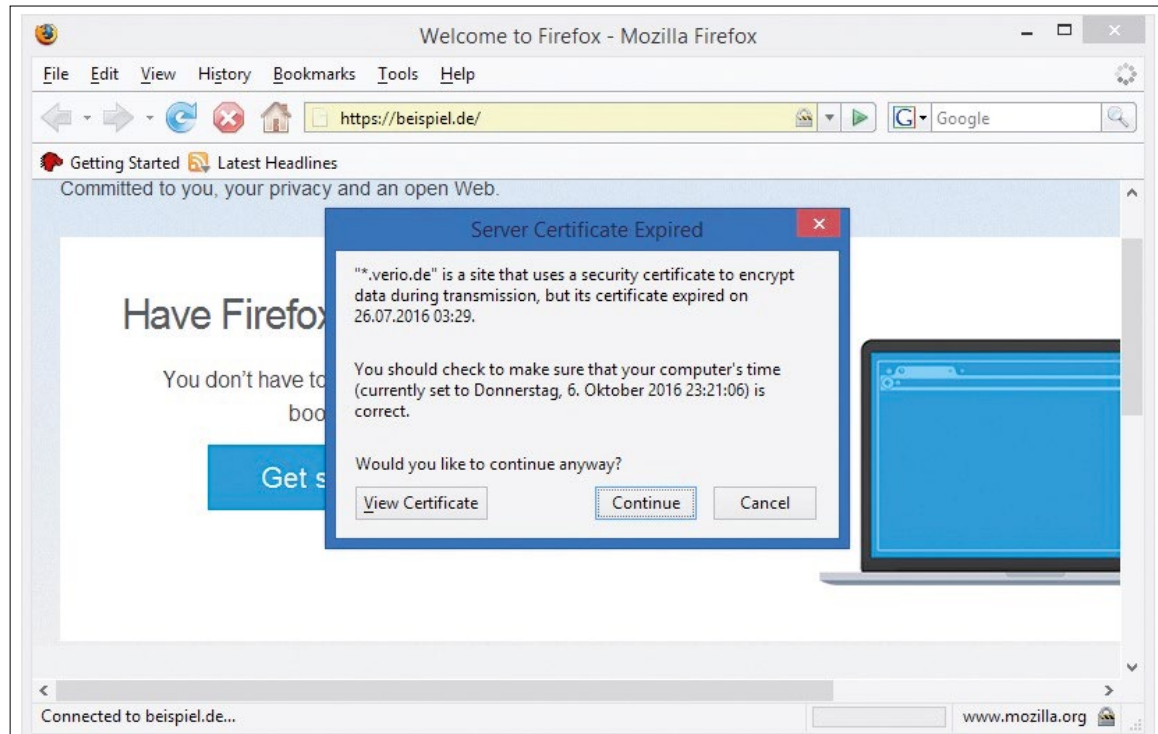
Welcome to Firefox - Mozilla Firefox

File Edit View History Bookmarks Tools Help

https://beispiel.de/

Google

Getting Started Latest Headlines

Committed to you, your privacy and an open Web.

Have Firefox

You don't have to

boo

Get s

Server Certificate Expired

"*.verio.de" is a site that uses a security certificate to encrypt data during transmission, but its certificate expired on 26.07.2016 03:29.

You should check to make sure that your computer's time (currently set to Donnerstag, 6. Oktober 2016 23:21:06) is correct.

Would you like to continue anyway?

View Certificate Continue Cancel

Connected to beispiel.de...

www.mozilla.org